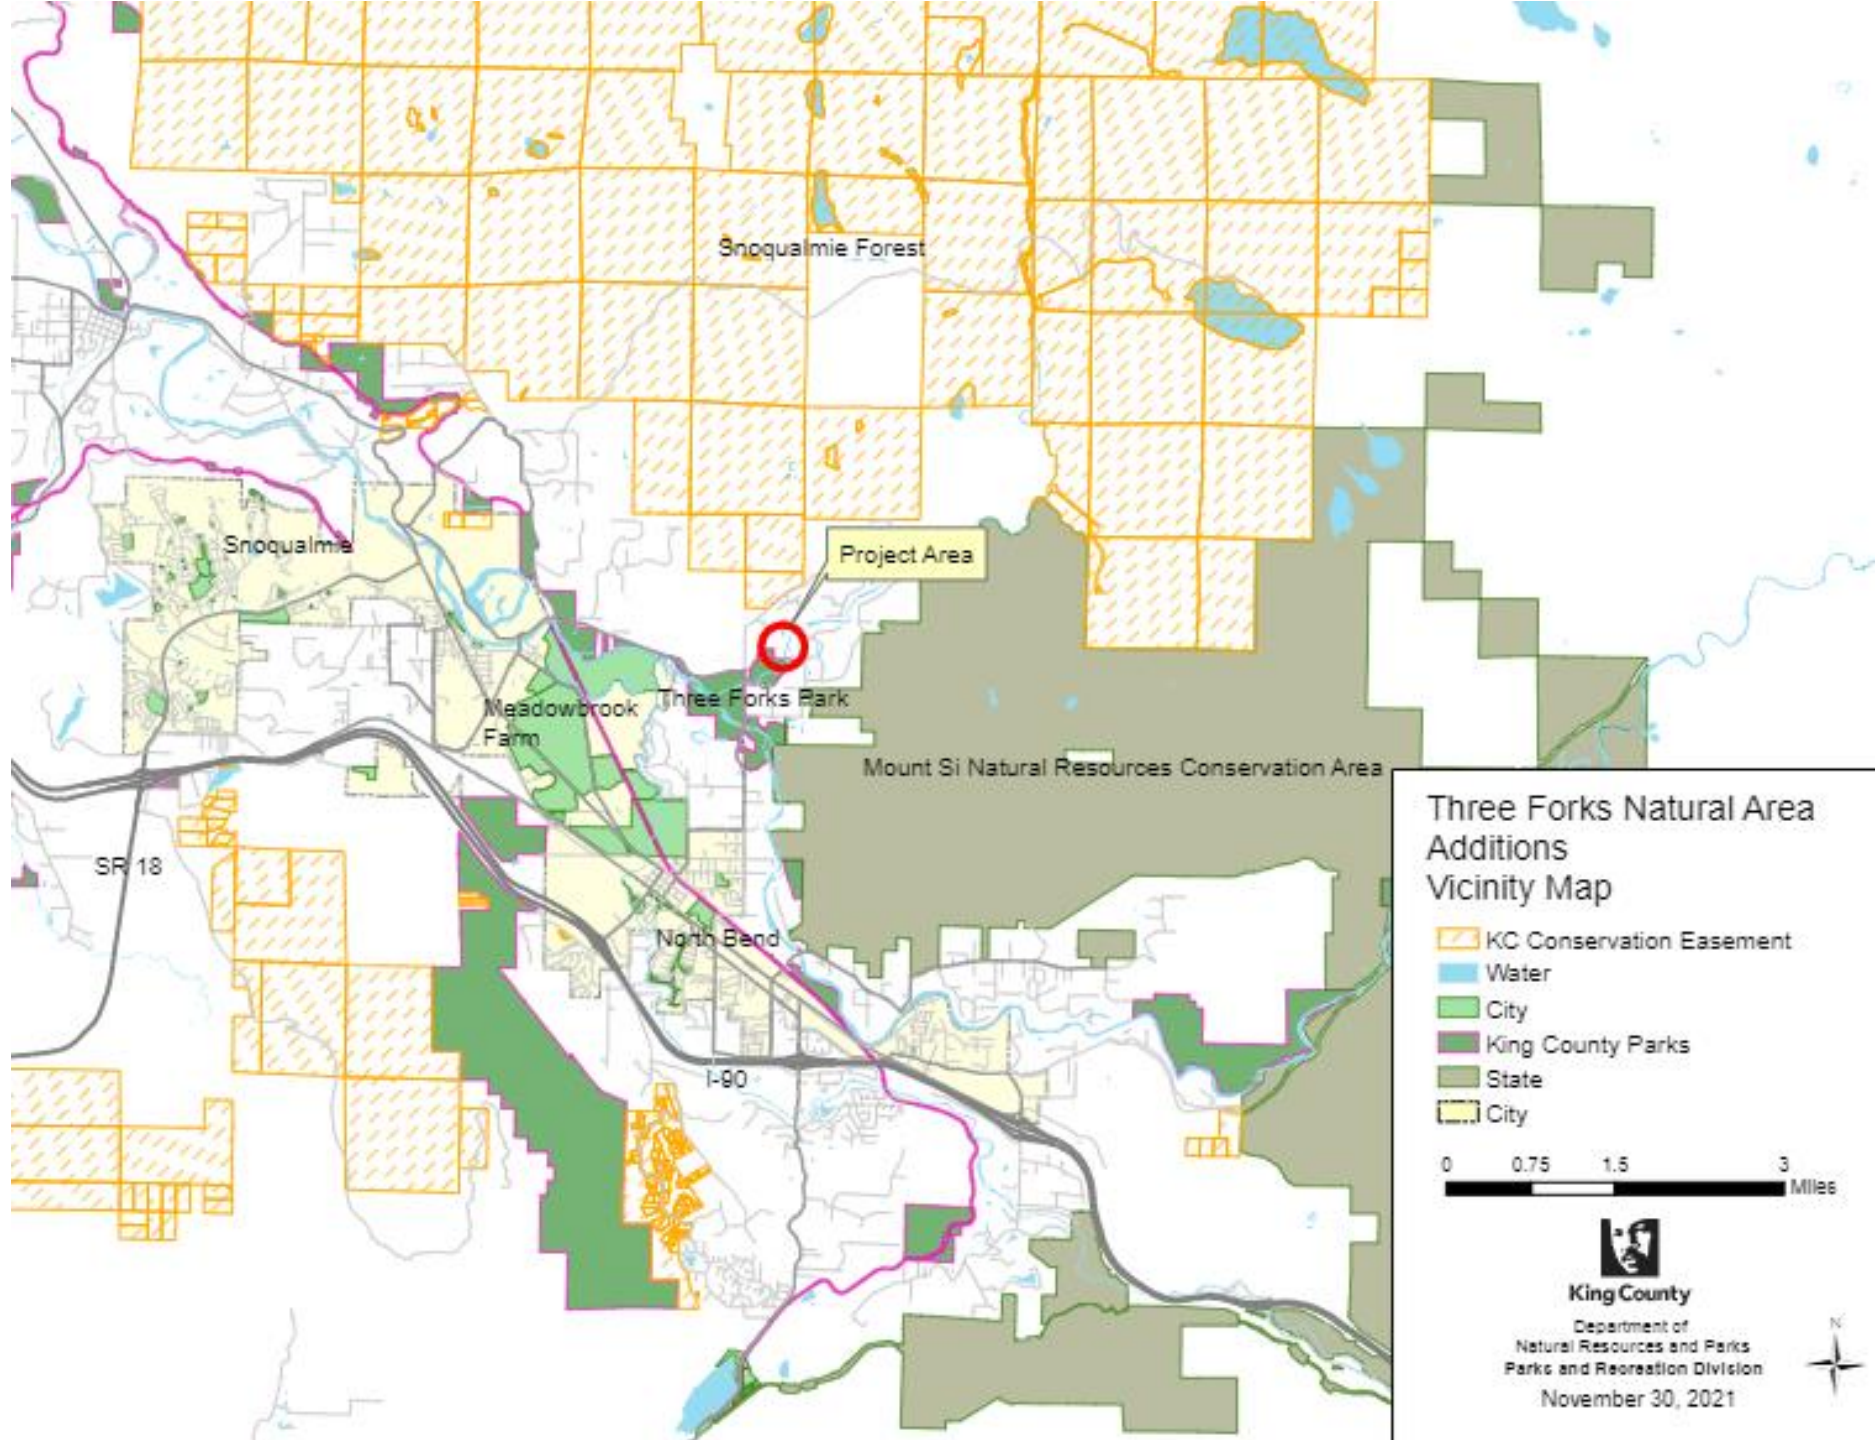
Snoqualmie Forest

Snoqualmie

Project Area

Meadowbrook Farm

Three Forks Park

Mount Si Natural Resources Conservation Area

SR 18

North Bend

I-90

Three Forks Natural Area Additions Vicinity Map

KC Conservation Easement
Water
City
King County Parks
State
City

0 0.75 1.5 3 Miles

King County
Department of Natural Resources and Parks
Parks and Recreation Division
November 30, 2021

N